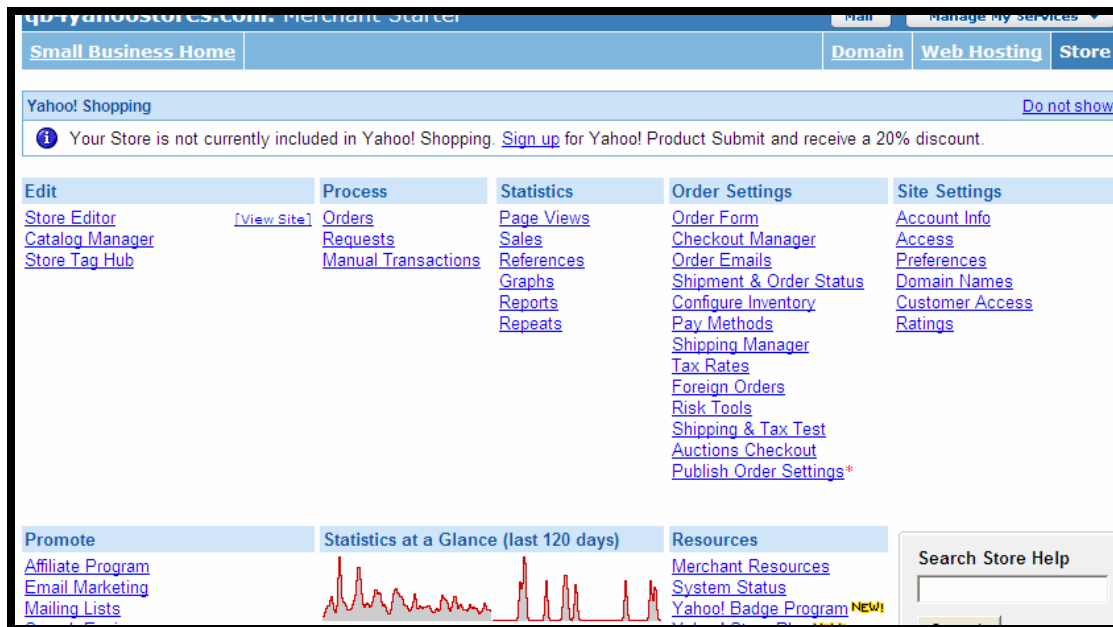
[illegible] Merchant Starter

Mail | Manage My Services

Small Business Home | Domain | Web Hosting | Store

Yahoo! Shopping

Do not show

Your Store is not currently included in Yahoo! Shopping. Sign up for Yahoo! Product Submit and receive a 20% discount.

Edit
Store Editor [View Site]
Catalog Manager
Store Tag Hub

Process
Orders
Requests
Manual Transactions

Statistics
Page Views
Sales
References
Graphs
Reports
Repeats

Order Settings
Order Form
Checkout Manager
Order Emails
Shipment & Order Status
Configure Inventory
Pay Methods
Shipping Manager
Tax Rates
Foreign Orders
Risk Tools
Shipping & Tax Test
Auctions Checkout
Publish Order Settings*

Site Settings
Account Info
Access
Preferences
Domain Names
Customer Access
Ratings

Promote
Affiliate Program
Email Marketing
Mailing Lists
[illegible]

Statistics at a Glance (last 120 days)

Resources
Merchant Resources
System Status
Yahoo! Badge Program NEW!
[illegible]

Search Store Help